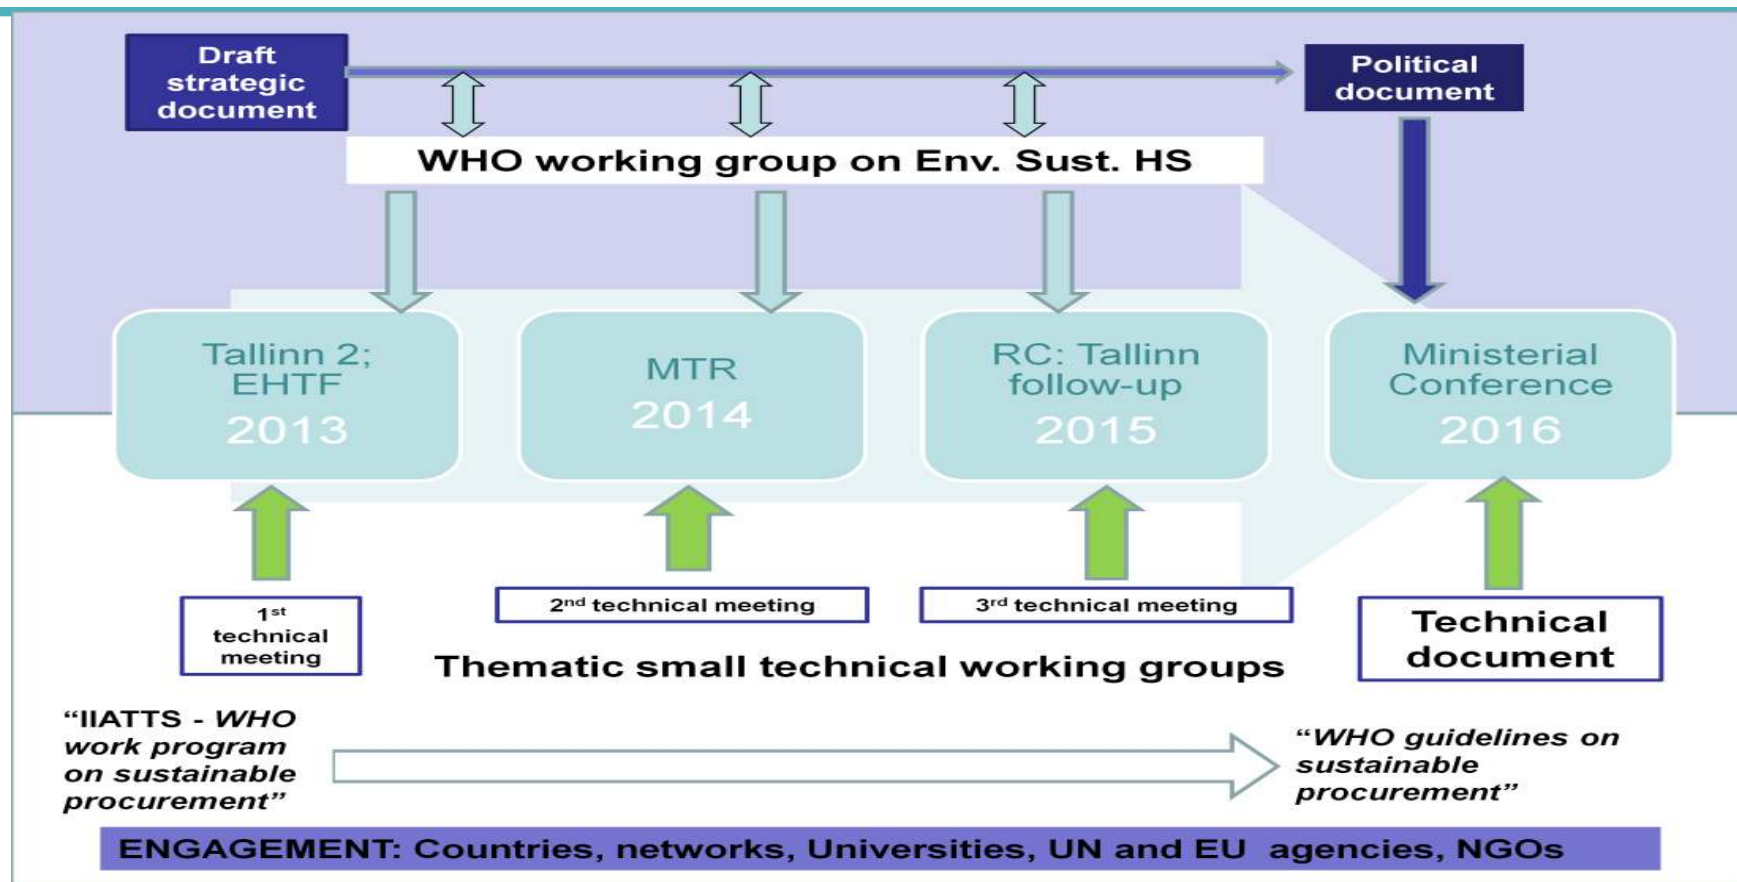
Draft strategic document

Political document

WHO working group on Env. Sust. HS

Tallinn 2; EHTF 2013

MTR 2014

RC: Tallinn follow-up 2015

Ministerial Conference 2016

1$^{st}$ technical meeting

2$^{nd}$ technical meeting

3$^{rd}$ technical meeting

Technical document

Thematic small technical working groups

"IIATTS - *WHO work program on sustainable procurement*"

"*WHO guidelines on sustainable procurement*"

ENGAGEMENT: Countries, networks, Universities, UN and EU agencies, NGOs